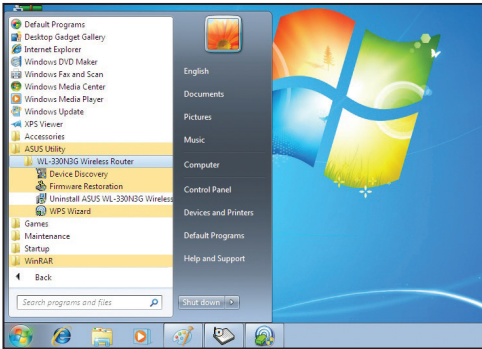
Default Programs
Desktop Gadget Gallery
Internet Explorer
Windows DVD Maker
Windows Fax and Scan
Windows Media Center
Windows Media Player
Windows Update
XPS Viewer
Accessories
ASUS Utility
WL-330N3G Wireless Router
Device Discovery
Firmware Restoration
Uninstall ASUS WL-330N3G Wireless
WPS Wizard
Games
Maintenance
Startup
WinRAR
Back
Search programs and files

English
Documents
Pictures
Music
Computer
Control Panel
Devices and Printers
Default Programs
Help and Support
Shut down